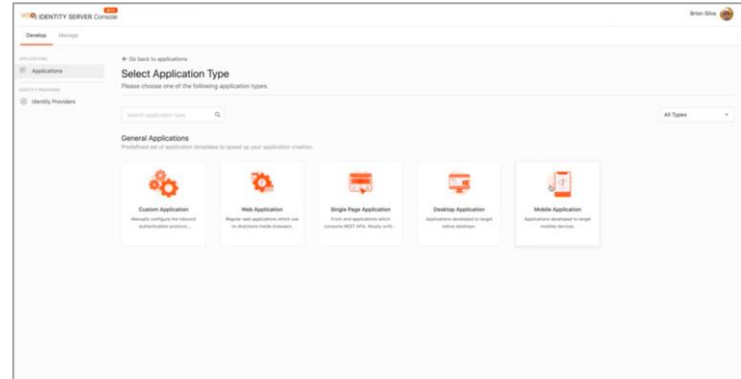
WSO2 IDENTITY SERVER Console BETA

Brion Silva

Develop Manage

APPLICATIONS
Applications

IDENTITY PROVIDERS
Identity Providers

← Go back to applications

Select Application Type

Please choose one of the following application types.

Search application type

All Types

General Applications

Predefined set of application templates to speed up your application creation.

Custom Application
Manually configure the inbound authentication protocol...

Web Application
Regular web applications which use re-directions inside browsers.

Single Page Application
Front end applications which consume REST APIs. Mostly writt...

Desktop Application
Applications developed to target native desktops.

Mobile Application
Applications developed to target mobiles devices.